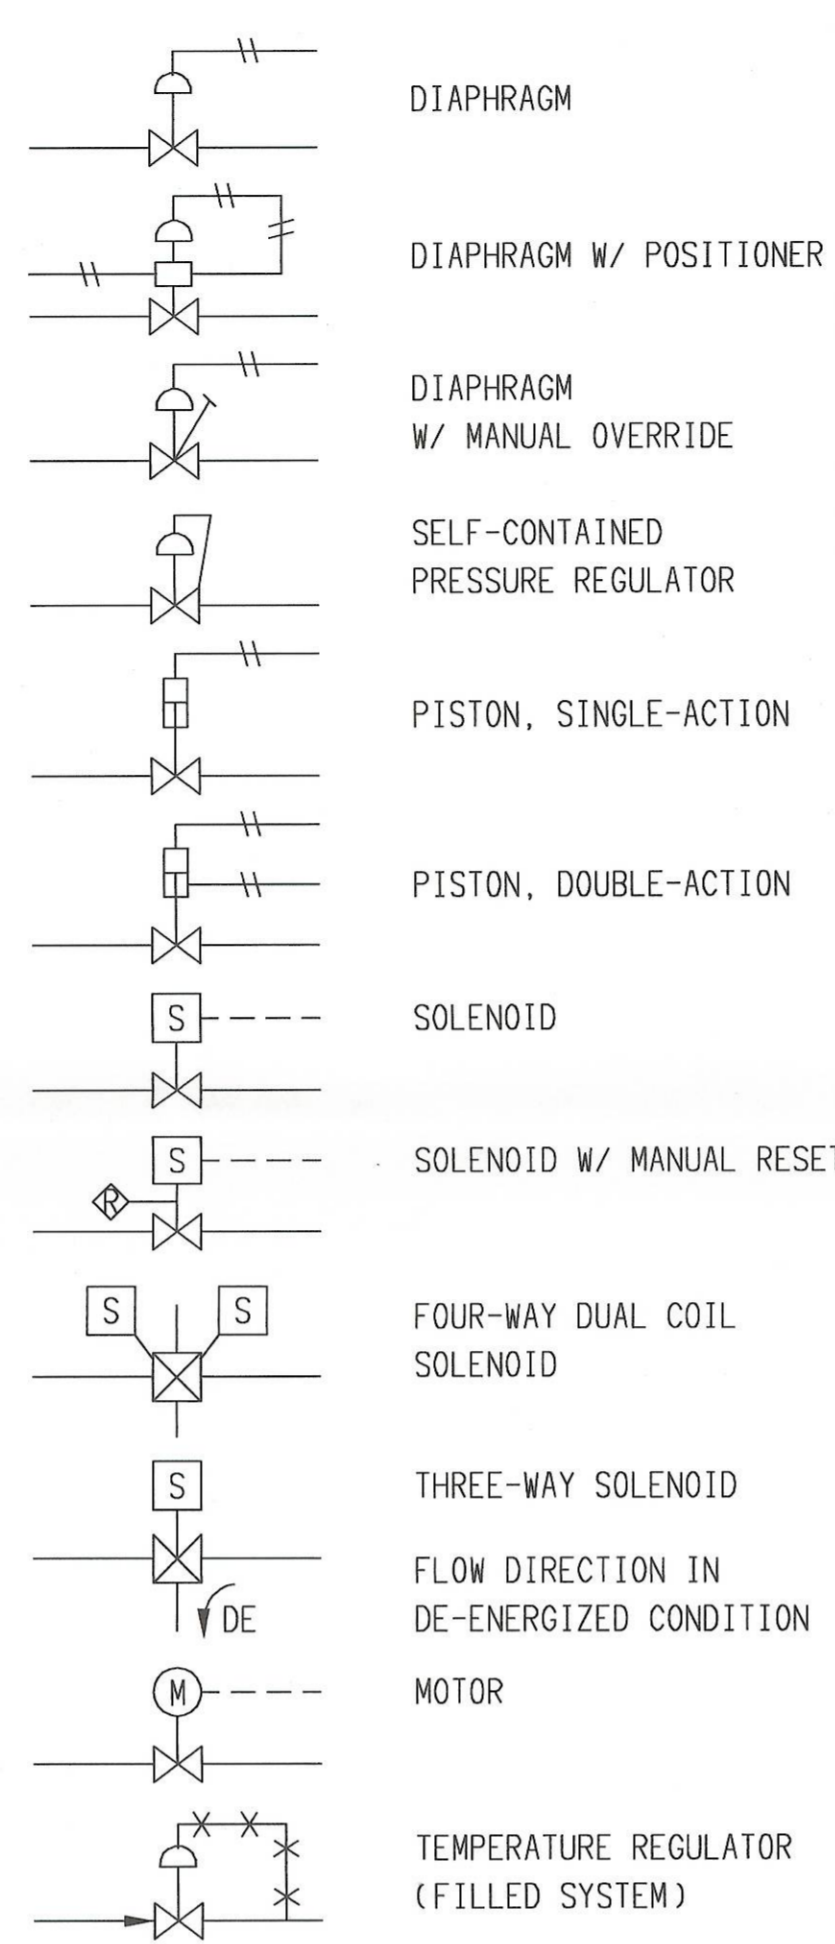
DIAPHRAGM

DIAPHRAGM W/ POSITIONER

DIAPHRAGM
W/ MANUAL OVERRIDE

SELF-CONTAINED
PRESSURE REGULATOR

PISTON, SINGLE-ACTION

PISTON, DOUBLE-ACTION

S

SOLENOID

S

R

SOLENOID W/ MANUAL RESET

S

S

FOUR-WAY DUAL COIL
SOLENOID

S

THREE-WAY SOLENOID

DE

FLOW DIRECTION IN
DE-ENERGIZED CONDITION

M

MOTOR

TEMPERATURE REGULATOR
(FILLED SYSTEM)